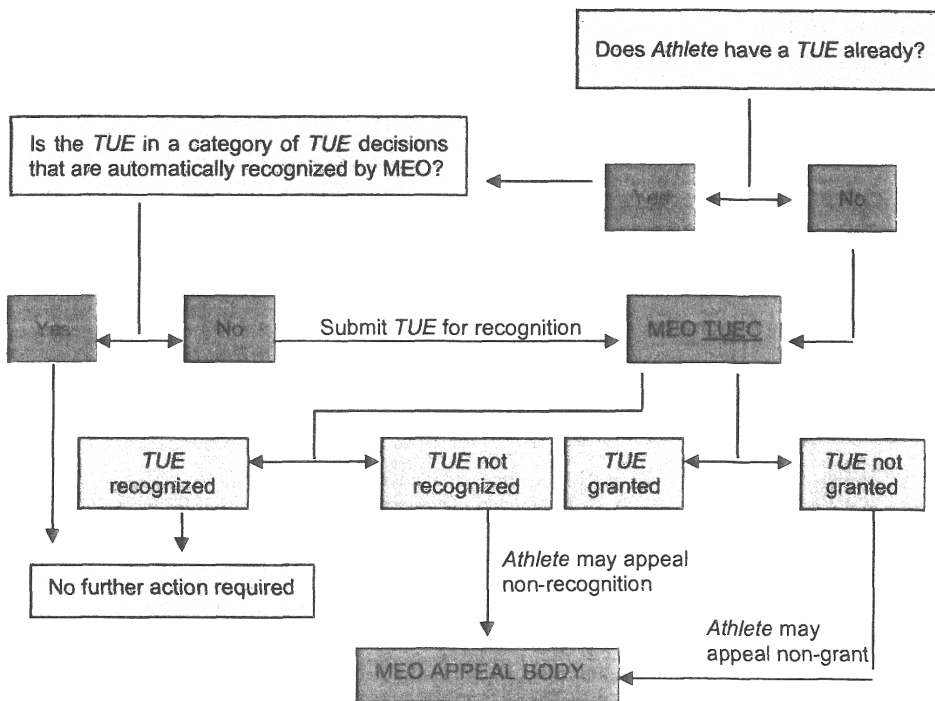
Does *Athlete* have a *TUE* already?

Is the *TUE* in a category of *TUE* decisions that are automatically recognized by MEO?

Yes

No

Yes

No

Submit *TUE* for recognition

MEO TUEC

*TUE* recognized

*TUE* not recognized

*TUE* granted

*TUE* not granted

No further action required

*Athlete* may appeal non-recognition

*Athlete* may appeal non-grant

MEO APPEAL BODY